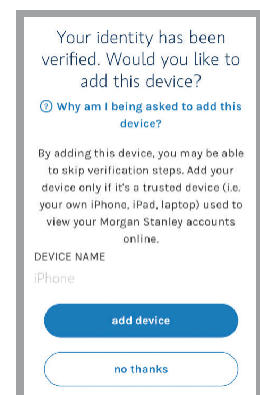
Your identity has been verified. Would you like to add this device?

? Why am I being asked to add this device?

By adding this device, you may be able to skip verification steps. Add your device only if it's a trusted device (i.e. your own iPhone, iPad, laptop) used to view your Morgan Stanley accounts online.

DEVICE NAME

iPhone

add device

no thanks